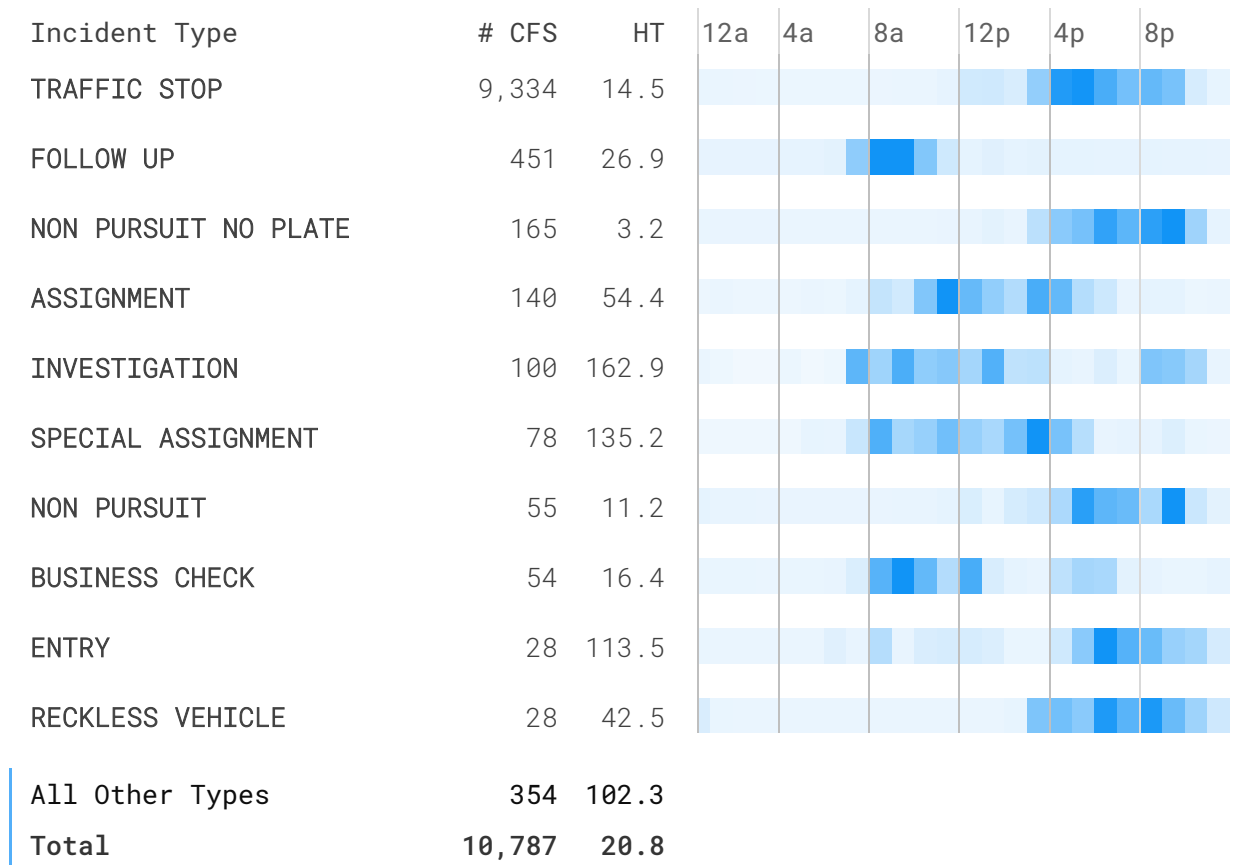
| Incident Type | # CFS | HT | 12a | 4a | 8a | 12p | 4p | 8p |
|---|---|---|---|---|---|---|---|---|
| TRAFFIC STOP | 9,334 | 14.5 | | | | | | |
| FOLLOW UP | 451 | 26.9 | | | | | | |
| NON PURSUIT NO PLATE | 165 | 3.2 | | | | | | |
| ASSIGNMENT | 140 | 54.4 | | | | | | |
| INVESTIGATION | 100 | 162.9 | | | | | | |
| SPECIAL ASSIGNMENT | 78 | 135.2 | | | | | | |
| NON PURSUIT | 55 | 11.2 | | | | | | |
| BUSINESS CHECK | 54 | 16.4 | | | | | | |
| ENTRY | 28 | 113.5 | | | | | | |
| RECKLESS VEHICLE | 28 | 42.5 | | | | | | |
| All Other Types | 354 | 102.3 | | | | | | |
| Total | 10,787 | 20.8 | | | | | | |